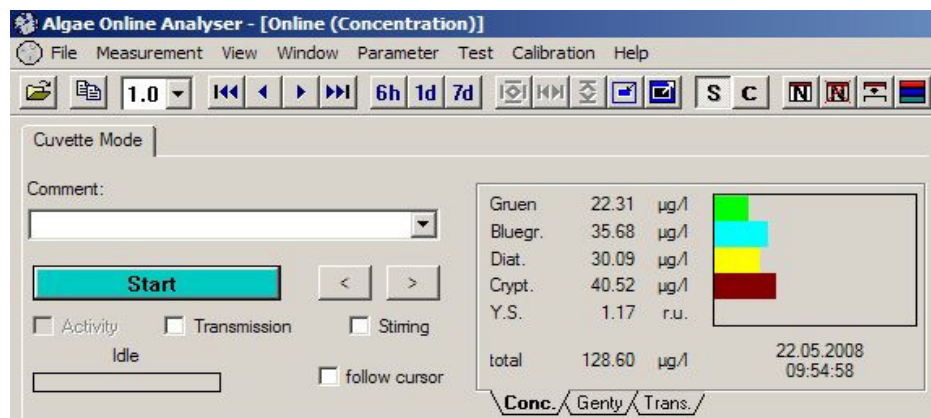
Algae Online Analyser - [Online (Concentration)]

File Measurement View Window Parameter Test Calibration Help

1.0 6h 1d 7d S C N N

Cuvette Mode

Comment:

Start

< >

Activity Transmission Stirring

Idle

follow cursor

| | | |
|---|---|---|
| Gruen | 22.31 | µg/l |
| Bluegr. | 35.68 | µg/l |
| Diat. | 30.09 | µg/l |
| Crypt. | 40.52 | µg/l |
| Y.S. | 1.17 | r.u. |
| total | 128.60 | µg/l |

22.05.2008
09:54:58

Conc. Genty Trans.